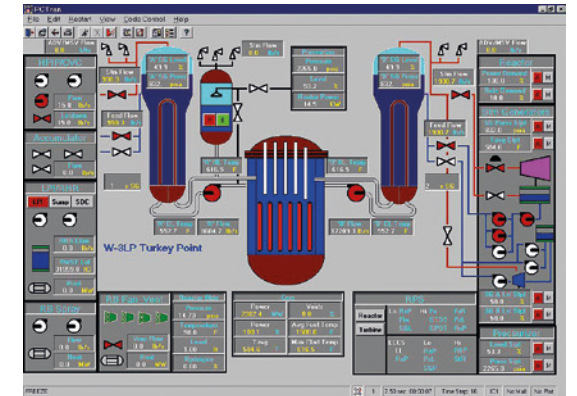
PCTran
File Edit Restart View Code Control Help

HPI/ACC
Flow
Enthalpy

Accumulator

LPI/RHR
LPI Sump SDC

RB Spray

Stm Flow
Feed Flow
Stm Flow
Feed Flow

RB Fan Cooler

W-3LP Turkey Point

Power
Vents
Avg Fuel Temp
Min Fuel Temp

RPS
Reactor
Turbine

Reactor
Power Demand
Rods Demand

Stm Generator

Pressurizer

FREEZE
2:50 sec 00:00:07
Time Step
IC1
No Mal
No Pat